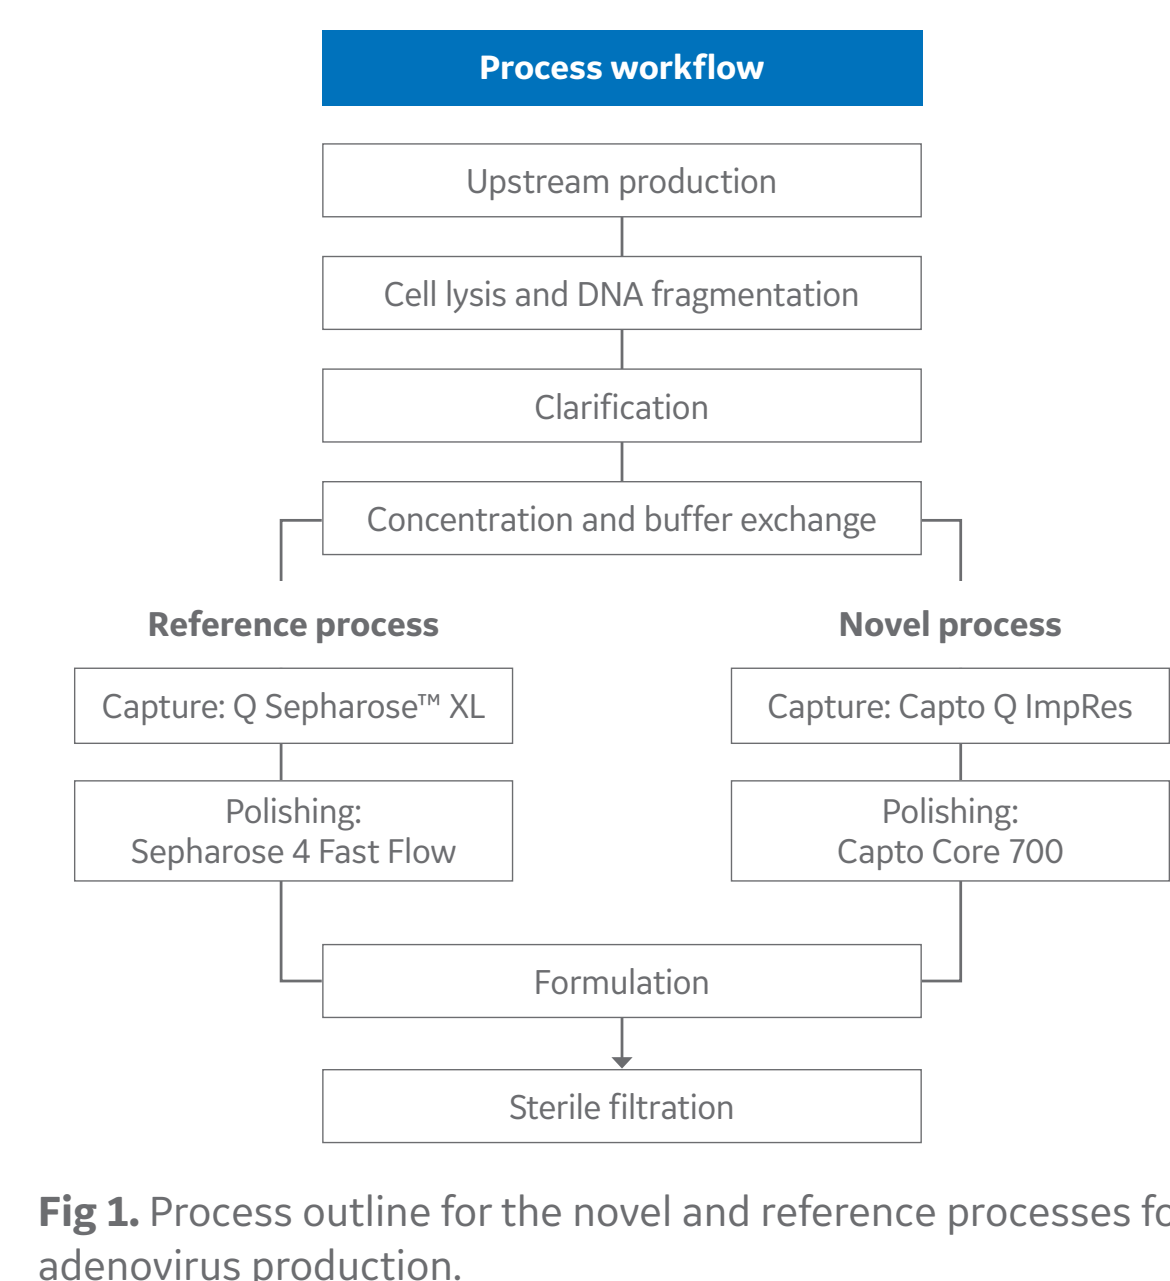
Process workflow

Upstream production

Cell lysis and DNA fragmentation

Clarification

Concentration and buffer exchange

Reference process

Capture: Q Sepharose™ XL

Polishing: Sepharose 4 Fast Flow

Novel process

Capture: Capto Q ImpRes

Polishing: Capto Core 700

Formulation

Sterile filtration

**Fig 1.** Process outline for the novel and reference processes fo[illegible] adenovirus production.